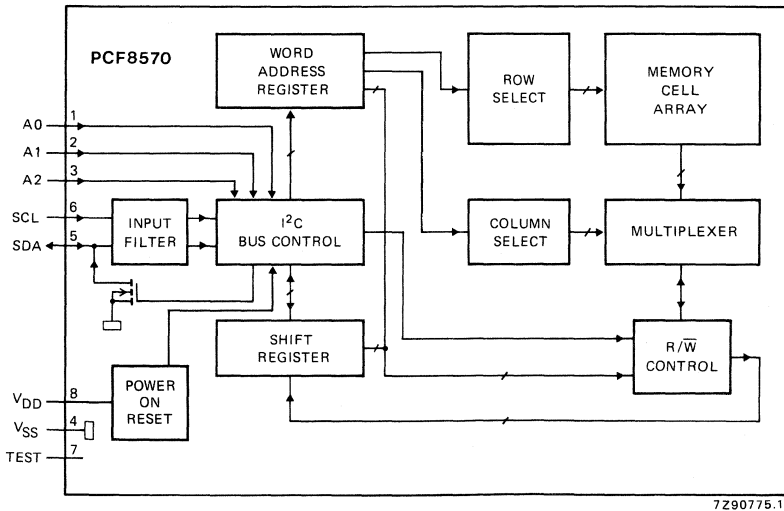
PCF8570

WORD ADDRESS REGISTER

ROW SELECT

MEMORY CELL ARRAY

A0 1

A1 2

A2 3

SCL 6

SDA 5

INPUT FILTER

$I^2C$ BUS CONTROL

COLUMN SELECT

MULTIPLEXER

SHIFT REGISTER

$R/\overline{W}$ CONTROL

$V_{DD}$ 8

$V_{SS}$ 4

TEST 7

POWER ON RESET

7Z90775.1